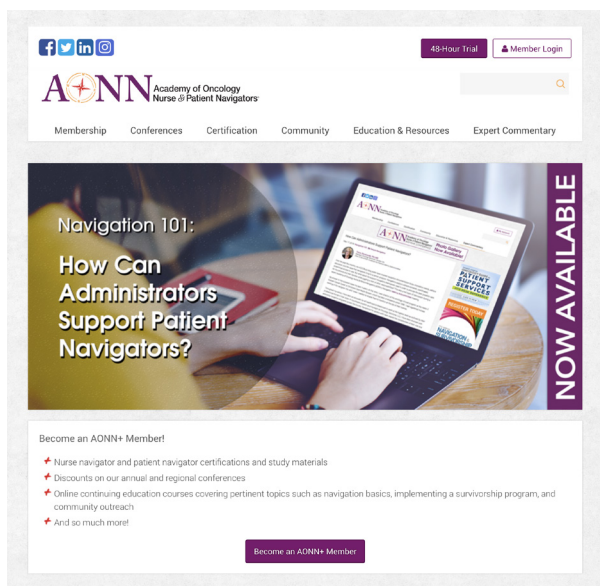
48-Hour Trial

Member Login

AONN Academy of Oncology Nurse & Patient Navigators

Membership Conferences Certification Community Education & Resources Expert Commentary

Navigation 101:

How Can Administrators Support Patient Navigators?

NOW AVAILABLE

Become an AONN+ Member!

Nurse navigator and patient navigator certifications and study materials

Discounts on our annual and regional conferences

Online continuing education courses covering pertinent topics such as navigation basics, implementing a survivorship program, and community outreach

And so much more!

Become an AONN+ Member